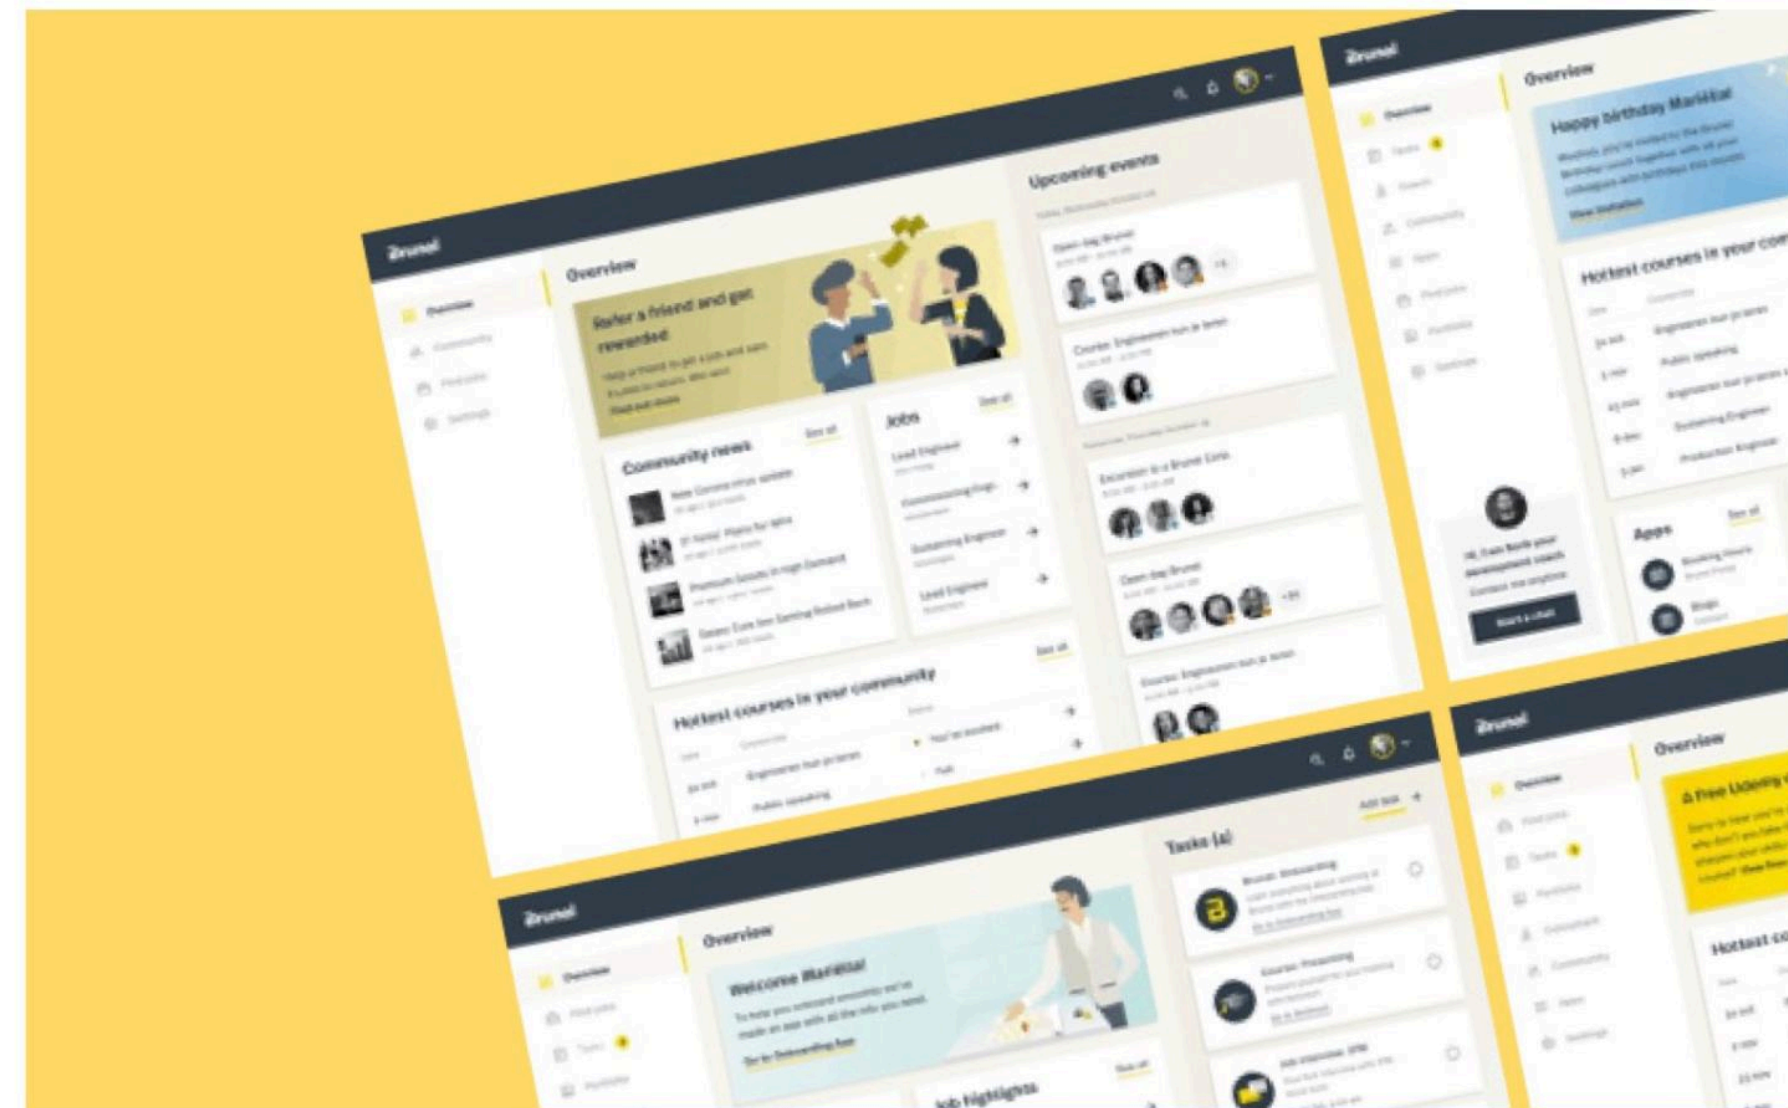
Brunel

Overview

Refer a friend and get rewarded

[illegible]

Upcoming events

Open day Brunel

Course: Engineeren kun je leren

Excursion to a Brunel Core

Open day Brunel

Course: Engineeren kun je leren

Community news

See all

Jobs

See all

Lead Engineer

Commissioning Engi...

Sustaining Engineer

Lead Engineer

Hottest courses in your community

See all

Engineeren kun je leren

Public speaking

Brunel

Overview

Happy birthday Marieke!

View invitation

Hottest courses in your com...

Engineeren kun je leren

Public speaking

Sustaining Engineer

Production Engineer

Apps

See all

Start a chat

Brunel

Overview

Welcome Marieke!

Go to Onboarding App

Job highlights

See all

Tasks (4)

Add task

Brunel Onboarding

Course: Presenting

Job interview: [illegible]

Brunel

Overview

A free Udemy c...

Hottest co...